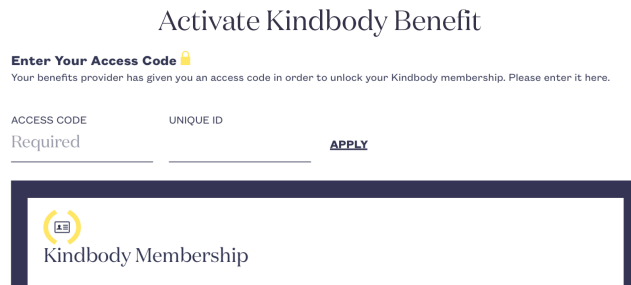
Activate Kindbody Benefit

Enter Your Access Code

Your benefits provider has given you an access code in order to unlock your Kindbody membership. Please enter it here.

ACCESS CODE
Required

UNIQUE ID

APPLY

Kindbody Membership